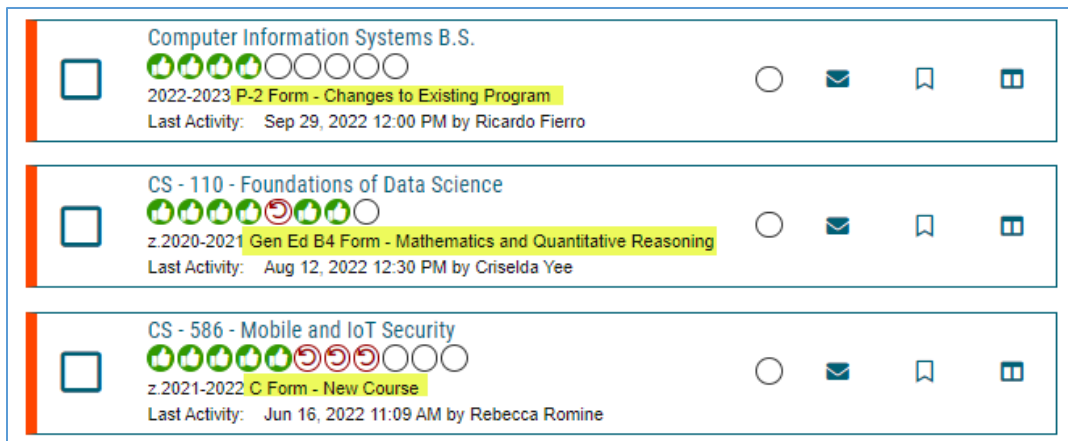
Computer Information Systems B.S.
2022-2023 P-2 Form - Changes to Existing Program
Last Activity: Sep 29, 2022 12:00 PM by Ricardo Fierro

CS - 110 - Foundations of Data Science
z.2020-2021 Gen Ed B4 Form - Mathematics and Quantitative Reasoning
Last Activity: Aug 12, 2022 12:30 PM by Criselda Yee

CS - 586 - Mobile and IoT Security
z.2021-2022 C Form - New Course
Last Activity: Jun 16, 2022 11:09 AM by Rebecca Romine